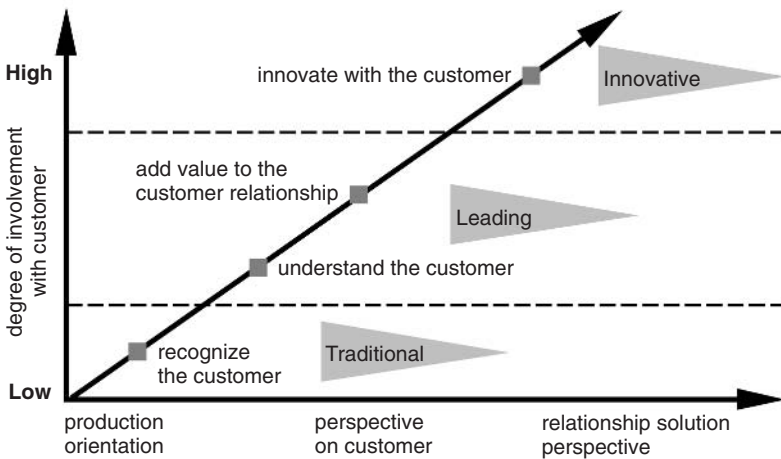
High

degree of involvement with customer

Low

innovate with the customer

Innovative

add value to the customer relationship

Leading

understand the customer

recognize the customer

Traditional

production orientation

perspective on customer

relationship solution perspective